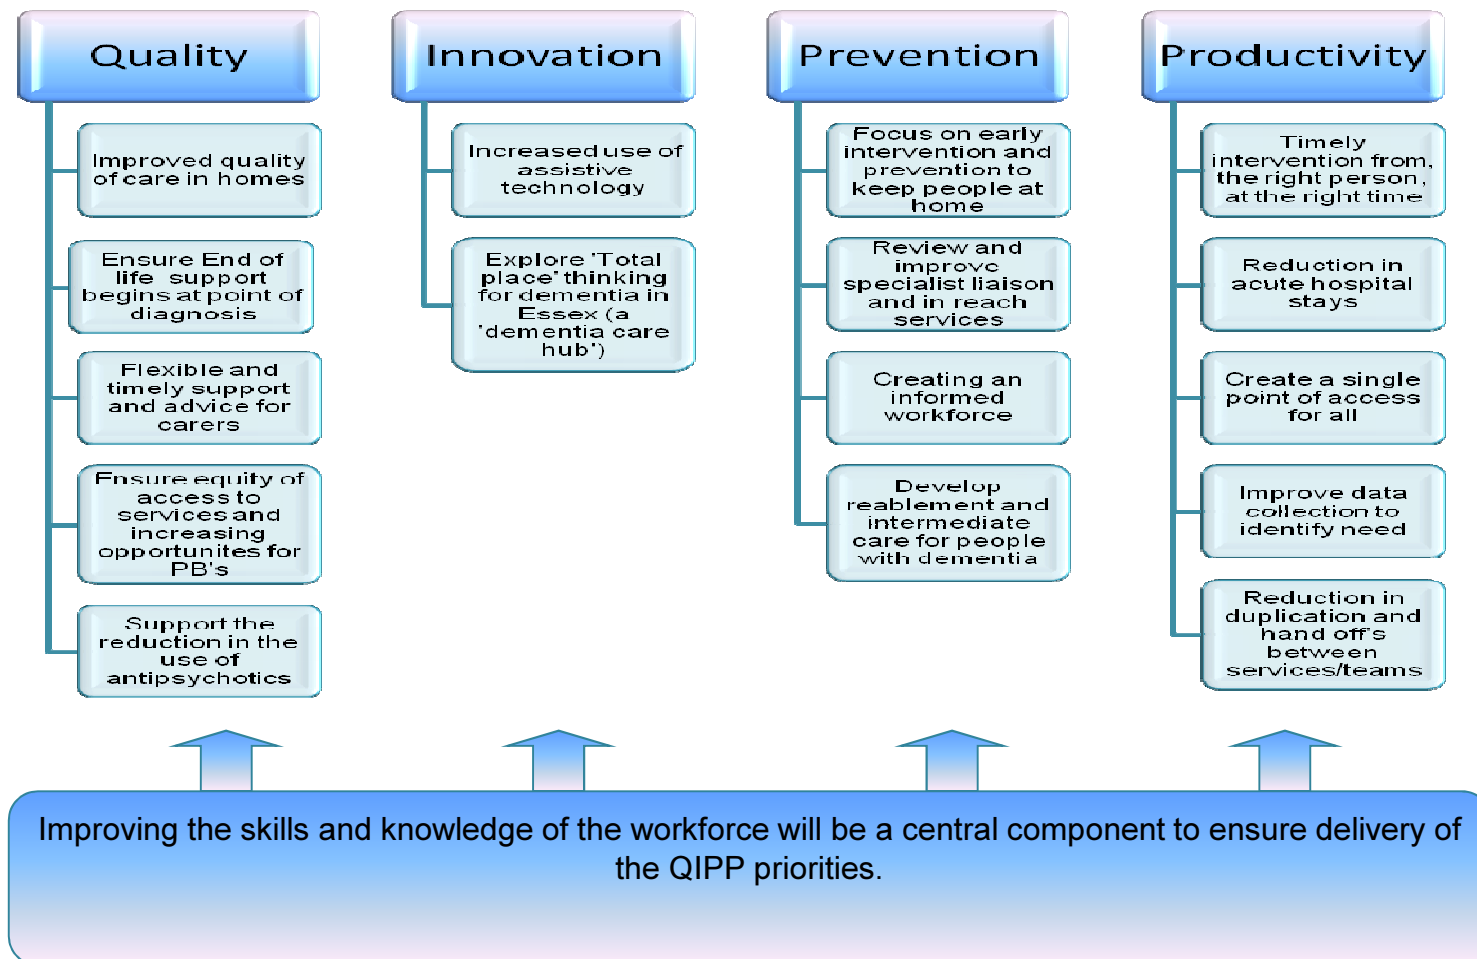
Quality

Improved quality of care in homes

Ensure End of life support begins at point of diagnosis

Flexible and timely support and advice for carers

Fnsure equity of access to services and increasing opportunites for PB's

Support the reduction in the use of antipsychotics

Innovation

Increased use of assistive technology

Explore 'Total place' thinking for dementia in Essex (a 'dementia care hub')

Prevention

Focus on early intervention and prevention to keep people at home

Review and improve specialist liaison and in reach services

Creating an informed workforce

Develop reablement and intermediate care for people with dementia

Productivity

Timely intervention from, the right person, at the right time

Reduction in acute hospital stays

Create a single point of access for all

Improve data collection to identify need

Reduction in duplication and hand off's between services/teams

Improving the skills and knowledge of the workforce will be a central component to ensure delivery of the QIPP priorities.